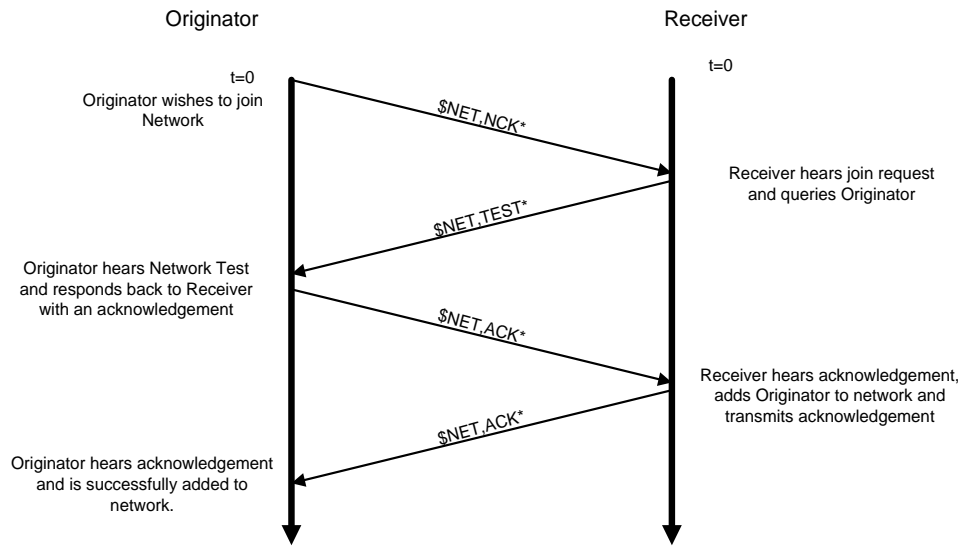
Originator

Receiver

t=0
Originator wishes to join Network

t=0

$NET,NCK*

Receiver hears join request and queries Originator

$NET,TEST*

Originator hears Network Test and responds back to Receiver with an acknowledgement

$NET,ACK*

Receiver hears acknowledgement, adds Originator to network and transmits acknowledgement

$NET,ACK*

Originator hears acknowledgement and is successfully added to network.